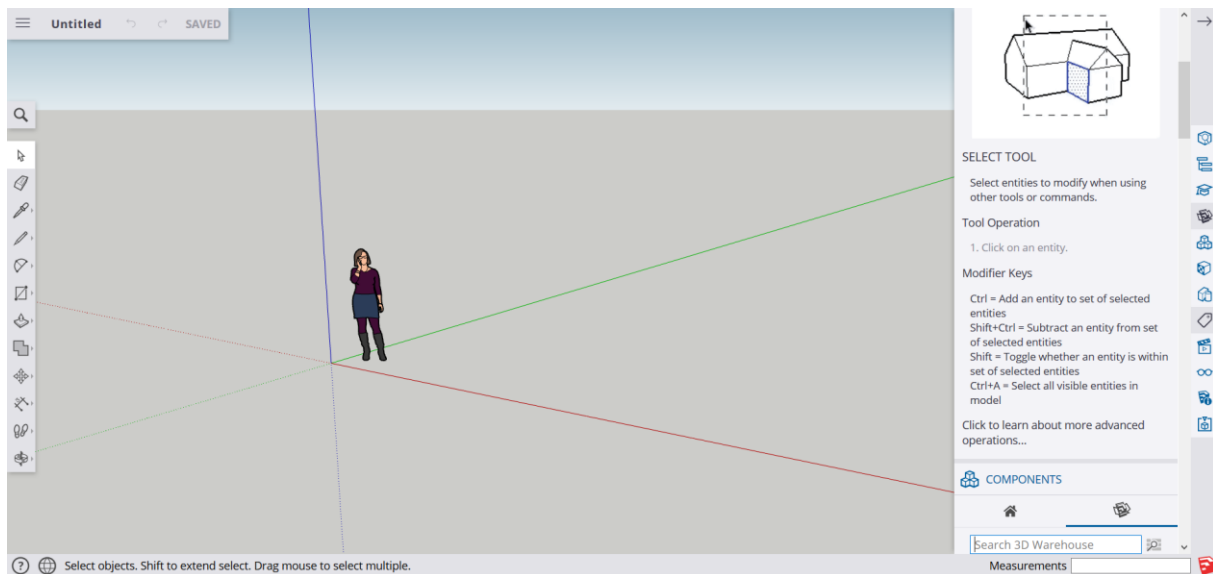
Untitled SAVED

SELECT TOOL

Select entities to modify when using other tools or commands.

Tool Operation

1. Click on an entity.

Modifier Keys

Ctrl = Add an entity to set of selected entities
Shift+Ctrl = Subtract an entity from set of selected entities
Shift = Toggle whether an entity is within set of selected entities
Ctrl+A = Select all visible entities in model

Click to learn about more advanced operations...

COMPONENTS

Search 3D Warehouse

Select objects. Shift to extend select. Drag mouse to select multiple.

Measurements